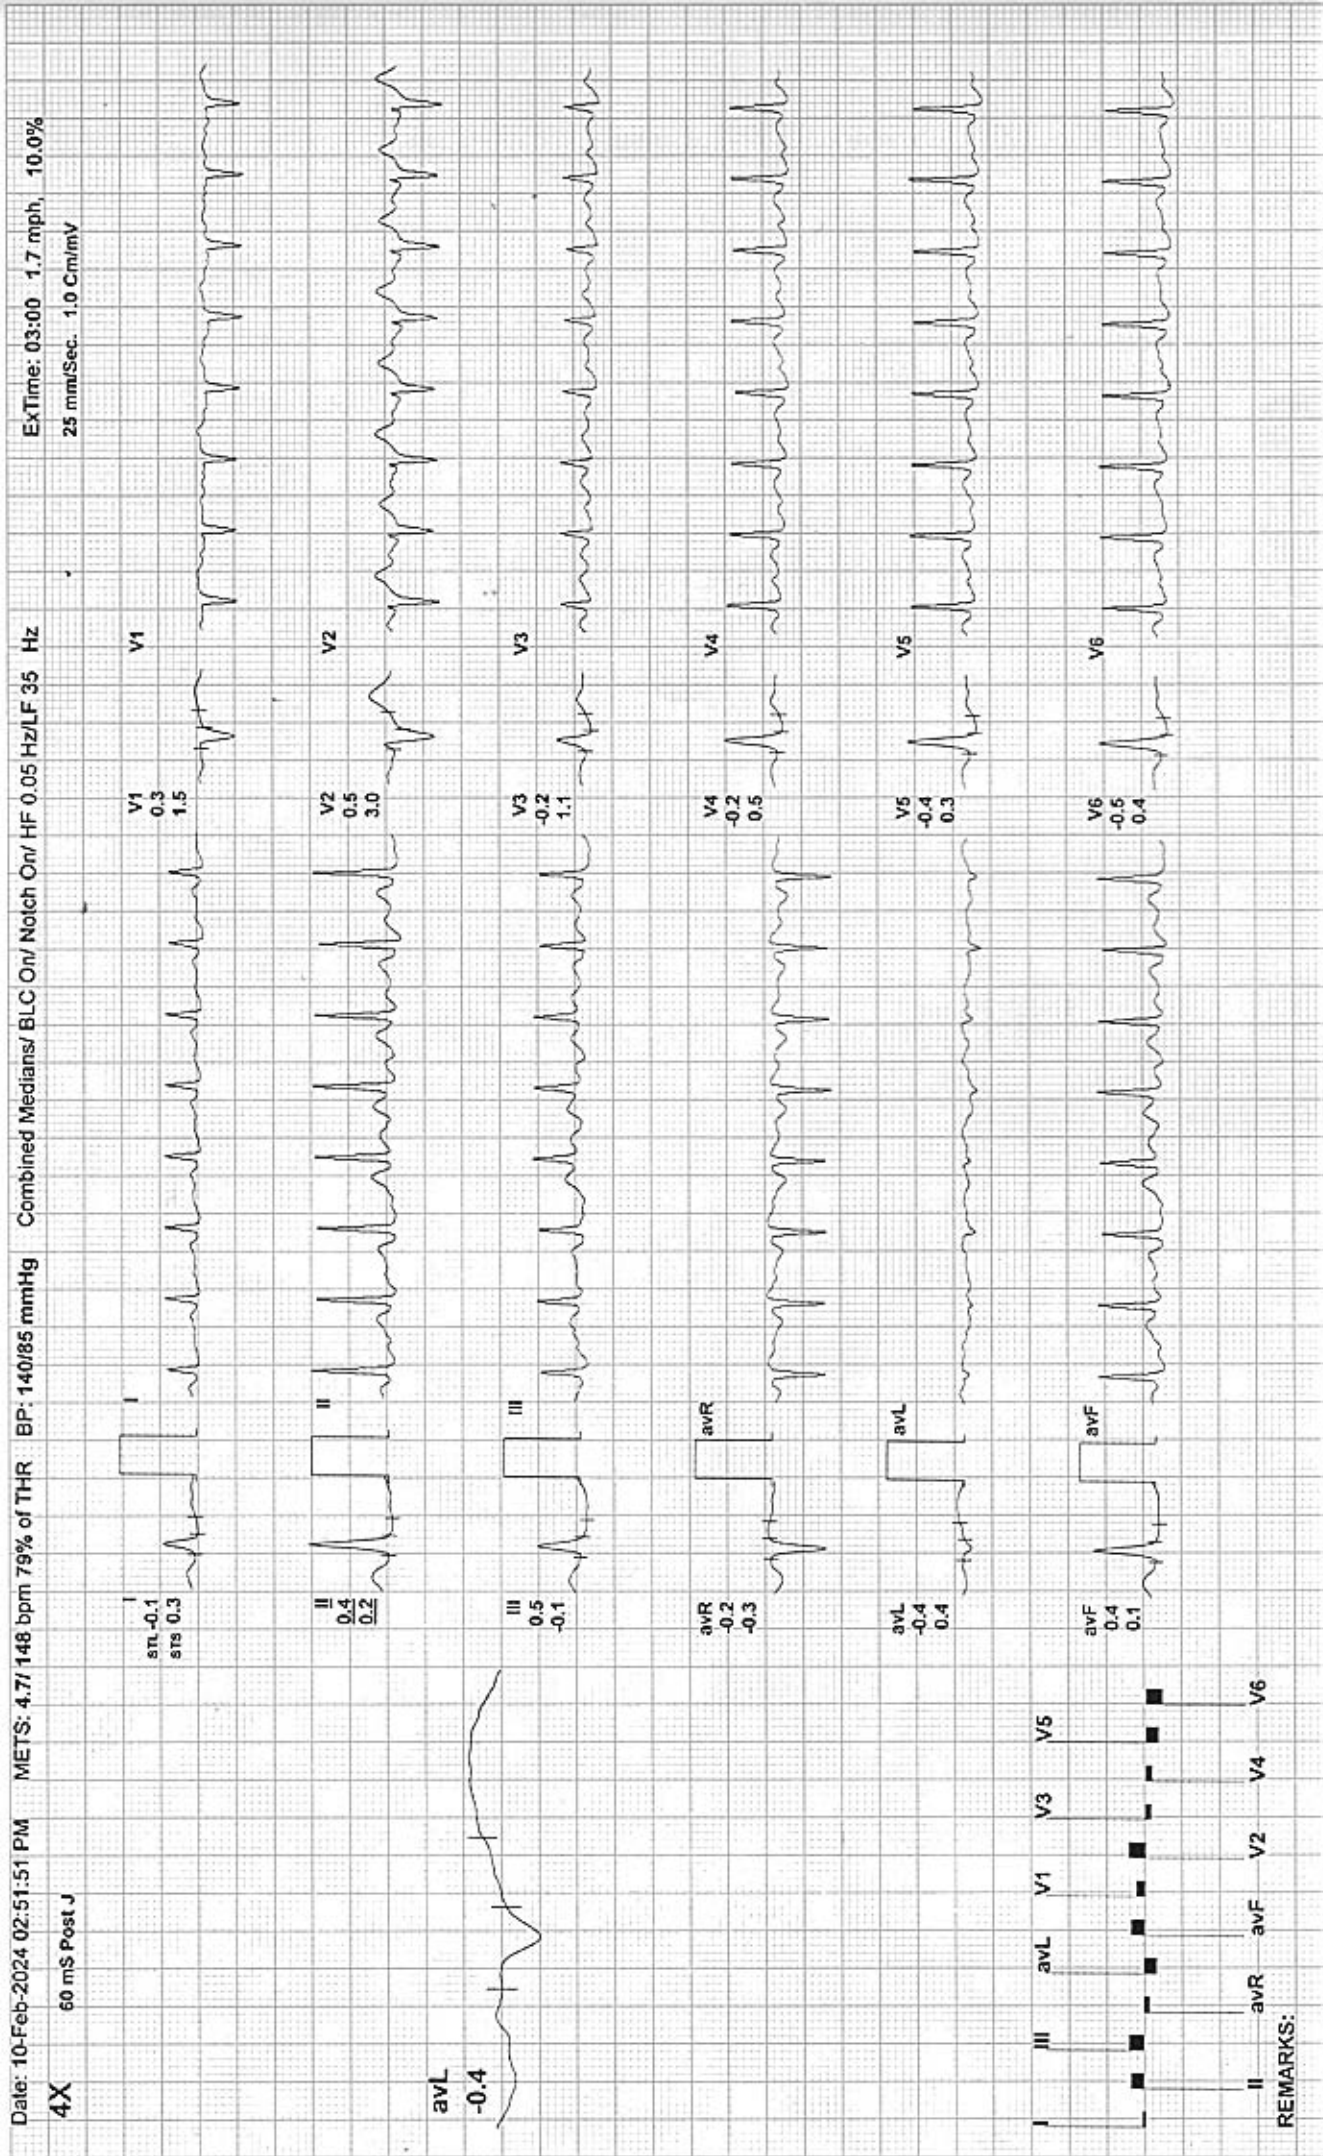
Date: 10-Feb-2024 02:51:51 PM METS: 4.7/ 148 bpm 79% of THR BP: 140/85 mmHg Combined Medians/ BLC On/ Notch On/ HF 0.05 Hz/LF 35 Hz ExTime: 03:00 1.7 mph, 10.0%

4X 60 mS Post J 25 mm/Sec. 1.0 Cm/mV

avL
-0.4

I
STL -0.1
STS 0.3

I

V1
0.3
1.5

V1

II
0.4
0.2

II

V2
0.5
3.0

V2

III
0.5
-0.1

III

V3
-0.2
1.1

V3

avR
-0.2
-0.3

avR

V4
-0.2
0.5

V4

avL
-0.4
0.4

avL

V5
-0.4
0.3

V5

avF
0.4
0.1

avF

V6
-0.5
0.4

V6

I III avL V1 V3 V5

II avR avF V2 V4 V6

REMARKS: